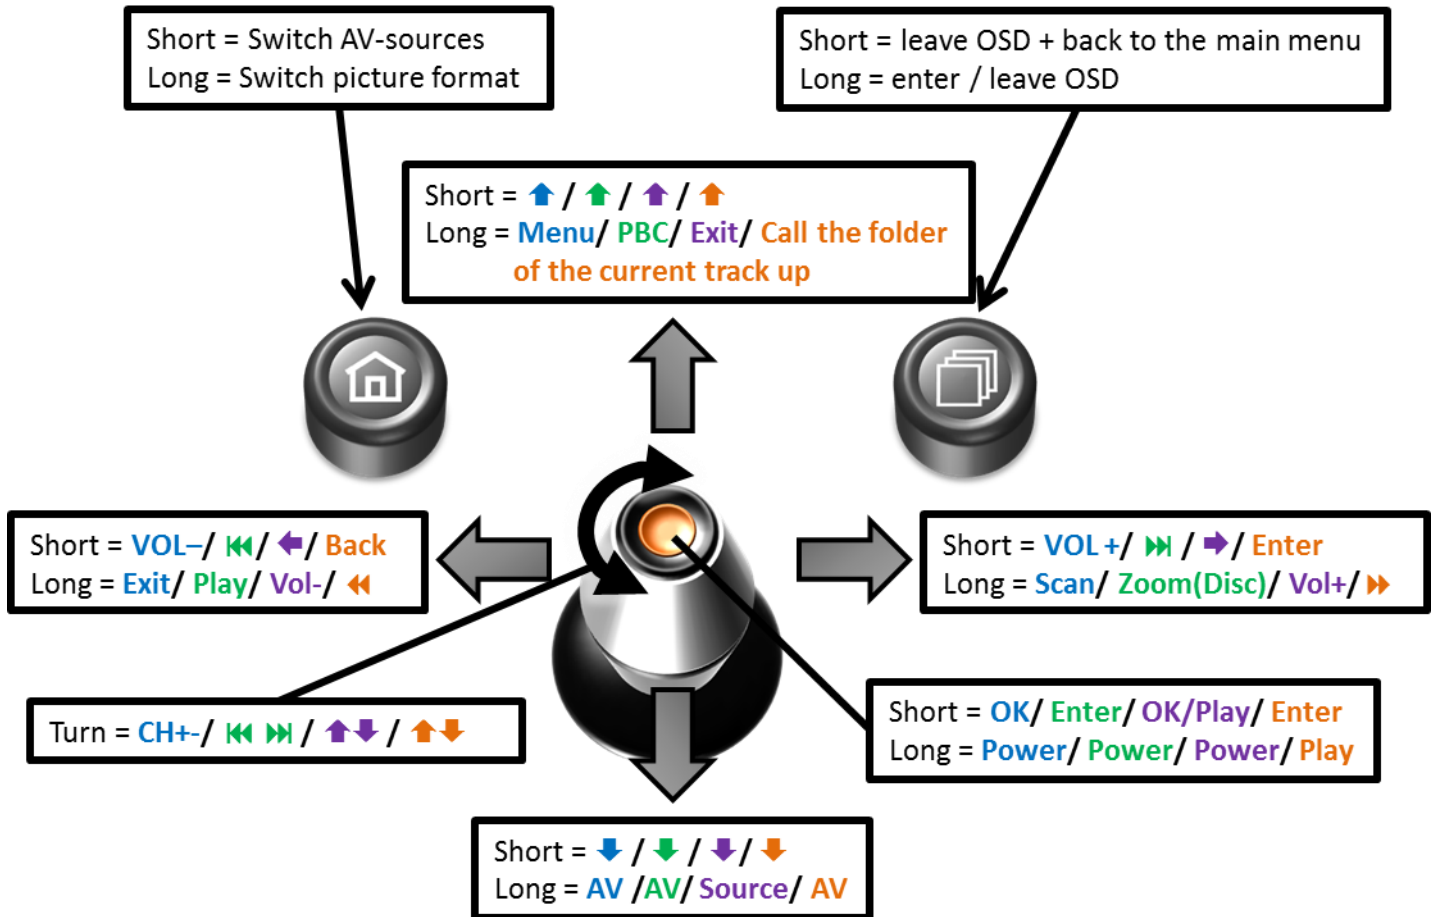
Short = Switch AV-sources
Long = Switch picture format

Short = leave OSD + back to the main menu
Long = enter / leave OSD

Short = ⬆ / ⬆ / ⬆ / ⬆
Long = Menu/ PBC/ Exit/ Call the folder of the current track up

Short = VOL–/ ⏮/ ⬅/ Back
Long = Exit/ Play/ Vol-/ ⏪

Short = VOL +/ ⏭ / ➡/ Enter
Long = Scan/ Zoom(Disc)/ Vol+/ ⏩

Turn = CH+-/ ⏮ ⏭ / ⬆⬇ / ⬆⬇

Short = OK/ Enter/ OK/Play/ Enter
Long = Power/ Power/ Power/ Play

Short = ⬇ / ⬇ / ⬇/ ⬇
Long = AV /AV/ Source/ AV